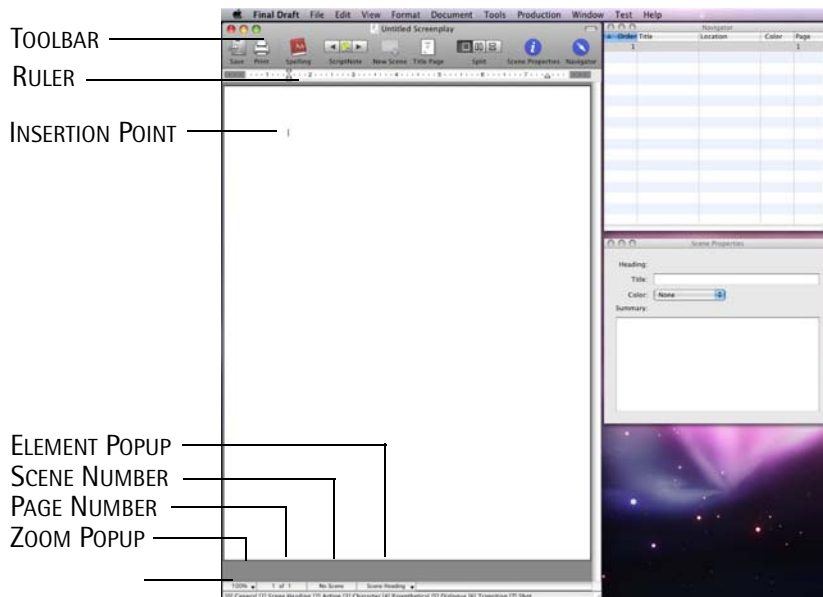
TOOLBAR
RULER
INSERTION POINT

Final Draft File Edit View Format Document Tools Production Window Test Help

Untitled Screenplay

Save Print Spelling ScriptNote New Scene Title Page Split Scene Properties Navigator

Navigator

Order Title Location Color Page
1 1

Scene Properties

Heading:
Title:
Color: None
Summary:

ELEMENT POPUP
SCENE NUMBER
PAGE NUMBER
ZOOM POPUP

100% 1 of 1 No Scene Scene Heading

[0] General [1] Scene Heading [2] Action [3] Character [4] Parenthetical [5] Dialogue [6] Transition [7] Shot